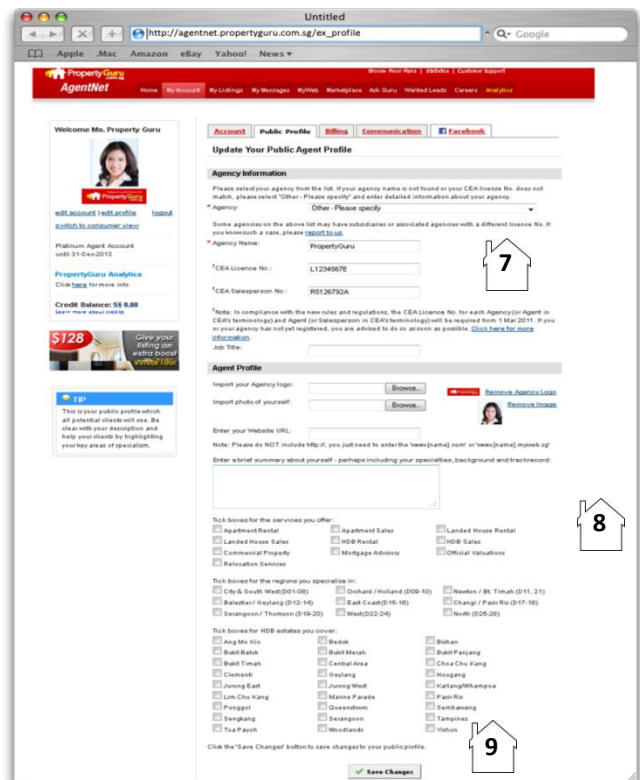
Untitled

http://agentnet.propertyguru.com.sg/ex_profile

Google

Apple .Mac Amazon eBay Yahoo! News

PropertyGuru
AgentNet

Home My Account My Listings My Messages MyWeb Marketplace Ask Guru Wanted Leads Careers Analytics

Browse Your Plans | Statistics | Customer Support

Welcome Ms. Property Guru

edit account | edit profile logout
switch to consumer view

Platinum Agent Account
until 31-Dec-2013

PropertyGuru Analytics
Click here for more info

Credit Balance: S$ 0.00
Learn more about credits

$128 Give your listing an extra boost

TIP
This is your public profile which all potential clients will see. Be clear with your description and help your clients by highlighting your key areas of specialism.

Account Public Profile Billing Communication Facebook

Update Your Public Agent Profile

Agency Information

Please select your agency from the list. If your agency name is not found or your CEA License No. does not match, please select "Other - Please specify" and enter detailed information about your agency.

* Agency: Other - Please specify

Some agencies on the above list may have subsidiaries or associated agencies with a different licence No. If you know of such a case, please report to us.

* Agency Name: PropertyGuru

†CEA Licence No.: L1234567E

†CEA Salesperson No.: R5126792A

7

†Note: In compliance with the new rules and regulations, the CEA Licence No. for each Agency(or Agent in CEA's terminology) and Agent (or Salesperson in CEA's terminology) will be required from 1 Mar 2011. If you or your agency has not yet registered, you are advised to do so as soon as possible. Click here for more information.

Job Title:

Agent Profile

Import your Agency logo: Browse... Remove Agency Logo

Import photo of yourself: Browse... Remove Image

Enter your Website URL:

Note: Please do NOT include http://, you just need to enter the 'www.[name].com' or 'www.[name].myweb.sg'

Enter a brief summary about yourself - perhaps including your specialties, background and trackrecord:

8

Tick boxes for the services you offer:
Apartment Rental Apartment Sales Landed House Rental
Landed House Sales HDB Rental HDB Sales
Commercial Property Mortgage Advisory Official Valuations
Relocation Services

Tick boxes for the regions you specialize in:
City & South West(D01-08) Orchard / Holland (D09-10) Newton / Bt. Timah (D11, 21)
Balestier / Geylang (D12-14) East Coast(D15-16) Changi / Pasir Ris (D17-18)
Serangoon / Thomson (D19-20) West(D22-24) North (D25-28)

Tick boxes for HDB estates you cover:
Ang Mo Kio Bedok Bishan
Bukit Batok Bukit Merah Bukit Panjang
Bukit Timah Central Area Choa Chu Kang
Clementi Geylang Hougang
Jurong East Jurong West Kallang/Whampoa
Lim Chu Kang Marine Parade Pasir Ris
Punggol Queenstown Sembawang
Sengkang Serangoon Tampines
Toa Payoh Woodlands Yishun

9

Click the 'Save Changes' button to save changes to your public profile.

Save Changes